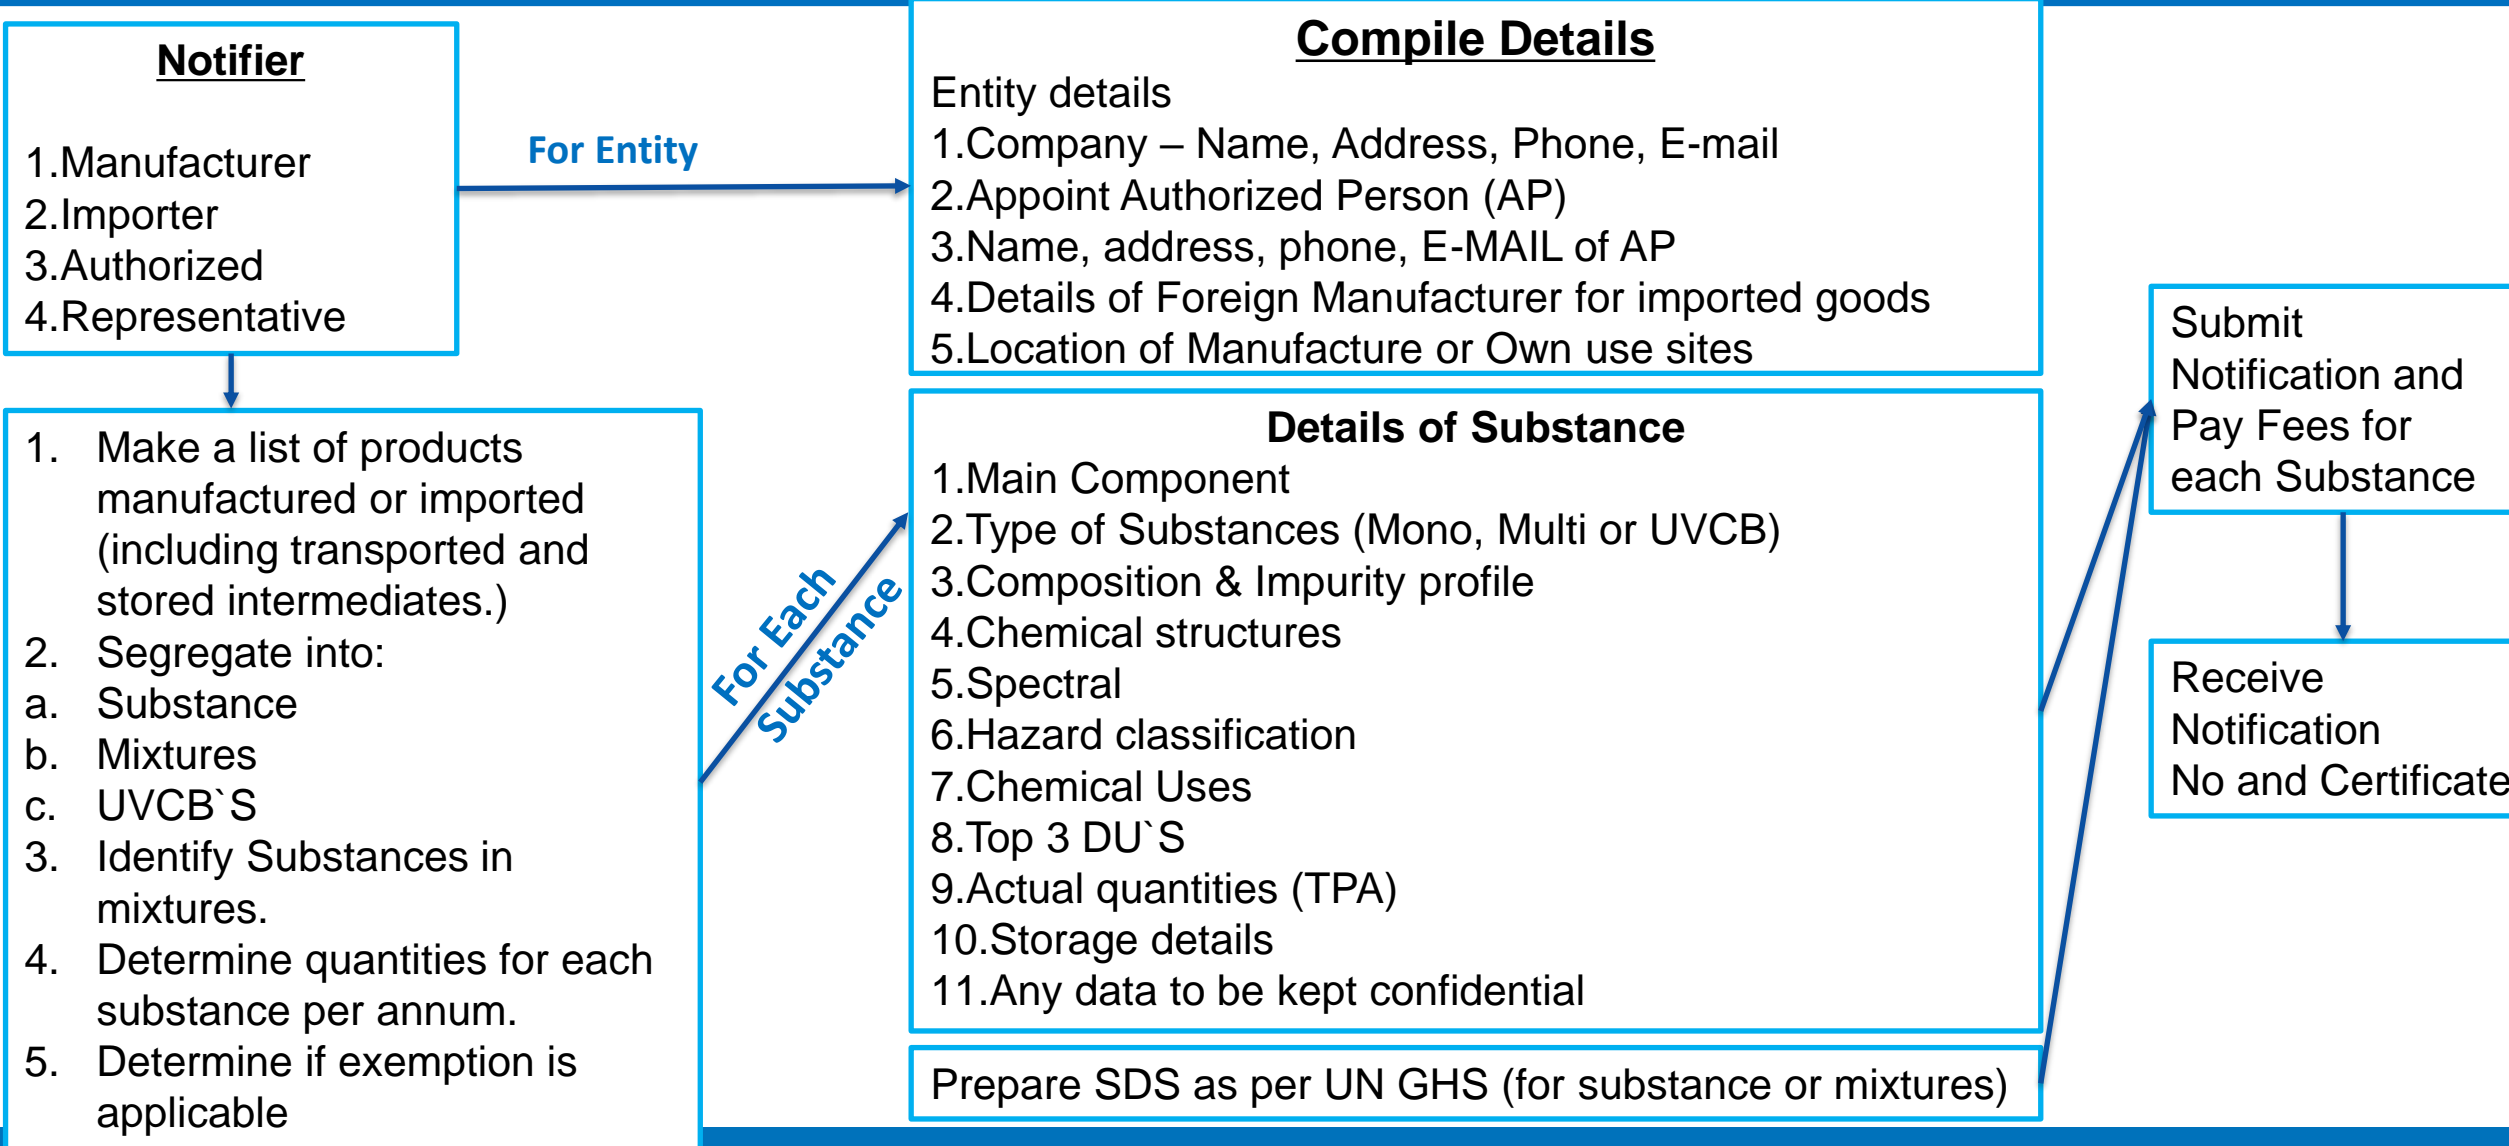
Notifier

1.Manufacturer
2.Importer
3.Authorized
4.Representative

For Entity

Compile Details
Entity details
1.Company – Name, Address, Phone, E-mail
2.Appoint Authorized Person (AP)
3.Name, address, phone, E-MAIL of AP
4.Details of Foreign Manufacturer for imported goods
5.Location of Manufacture or Own use sites

1. Make a list of products manufactured or imported (including transported and stored intermediates.)
2. Segregate into:
a. Substance
b. Mixtures
c. UVCB`S
3. Identify Substances in mixtures.
4. Determine quantities for each substance per annum.
5. Determine if exemption is applicable

For Each Substance

Details of Substance
1.Main Component
2.Type of Substances (Mono, Multi or UVCB)
3.Composition & Impurity profile
4.Chemical structures
5.Spectral
6.Hazard classification
7.Chemical Uses
8.Top 3 DU`S
9.Actual quantities (TPA)
10.Storage details
11.Any data to be kept confidential

Prepare SDS as per UN GHS (for substance or mixtures)

Submit Notification and Pay Fees for each Substance

Receive Notification No and Certificate